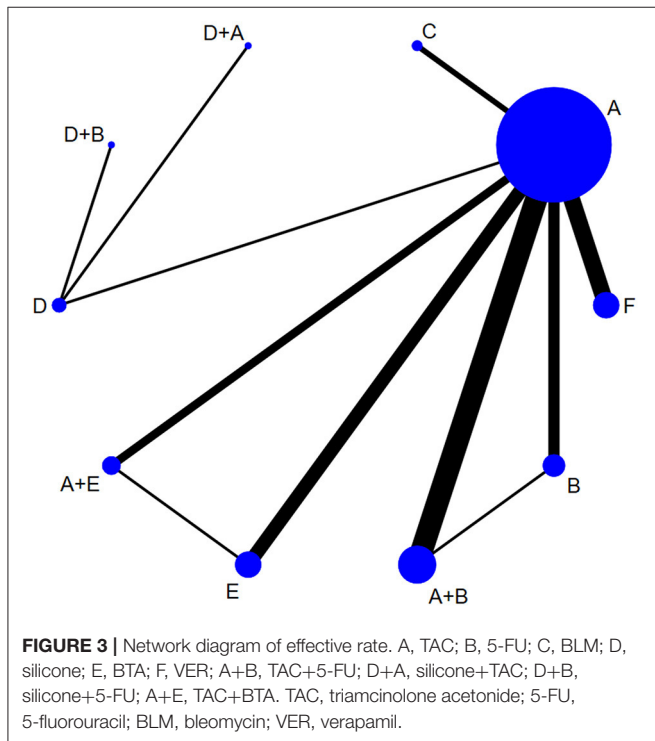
D+A
C
A
D+B
D
F
A+E
B
E
A+B

**FIGURE 3 |** Network diagram of effective rate. A, TAC; B, 5-FU; C, BLM; D, silicone; E, BTA; F, VER; A+B, TAC+5-FU; D+A, silicone+TAC; D+B, silicone+5-FU; A+E, TAC+BTA. TAC, triamcinolone acetonide; 5-FU, 5-fluorouracil; BLM, bleomycin; VER, verapamil.